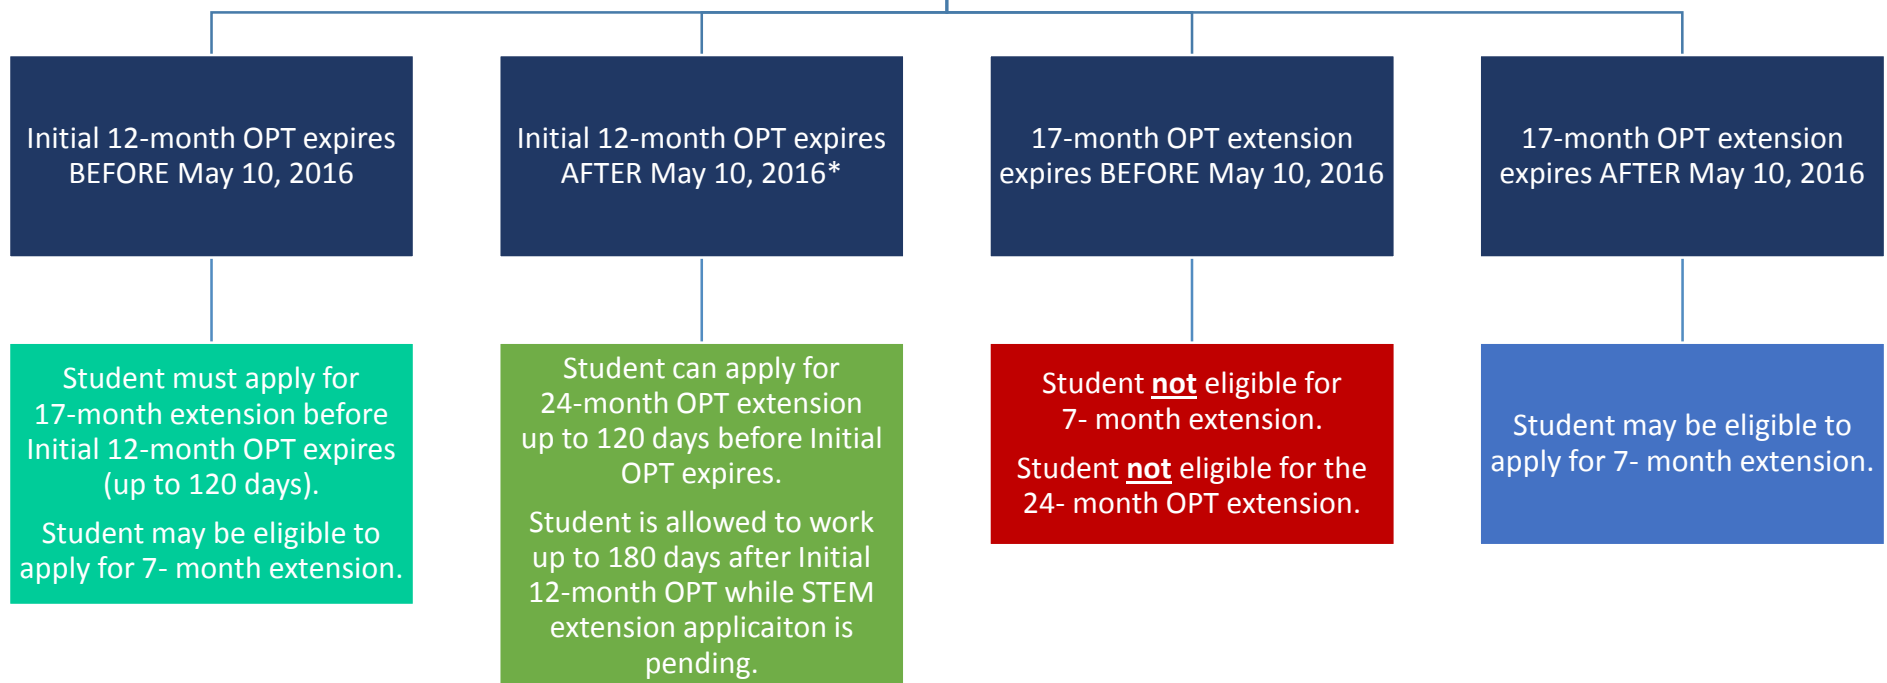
Initial 12-month OPT expires BEFORE May 10, 2016

Student must apply for 17-month extension before Initial 12-month OPT expires (up to 120 days).

Student may be eligible to apply for 7- month extension.

Initial 12-month OPT expires AFTER May 10, 2016*

Student can apply for 24-month OPT extension up to 120 days before Initial OPT expires.

Student is allowed to work up to 180 days after Initial 12-month OPT while STEM extension applicaiton is pending.

17-month OPT extension expires BEFORE May 10, 2016

Student not eligible for 7- month extension.

Student not eligible for the 24- month OPT extension.

17-month OPT extension expires AFTER May 10, 2016

Student may be eligible to apply for 7- month extension.